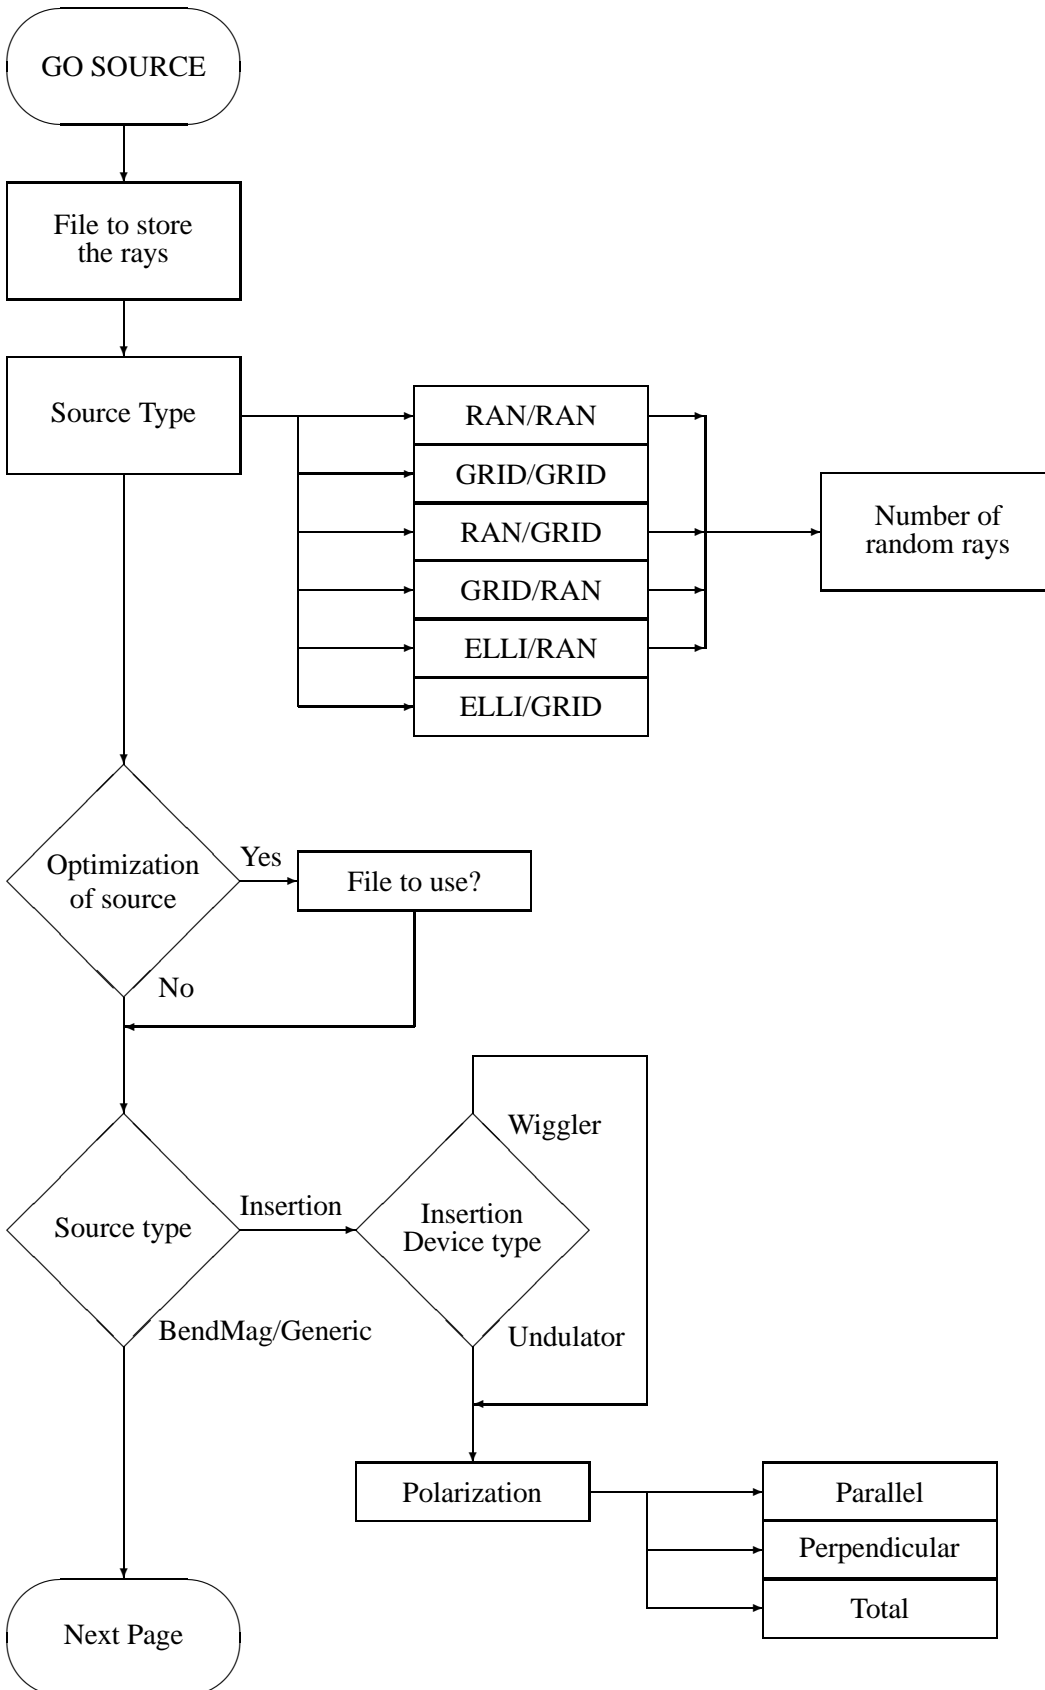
GO SOURCE

File to store the rays

Source Type

RAN/RAN

GRID/GRID

RAN/GRID

GRID/RAN

ELLI/RAN

ELLI/GRID

Number of random rays

Optimization of source

Yes

File to use?

No

Source type

Insertion

Insertion Device type

Wiggler

Undulator

BendMag/Generic

Polarization

Parallel

Perpendicular

Total

Next Page